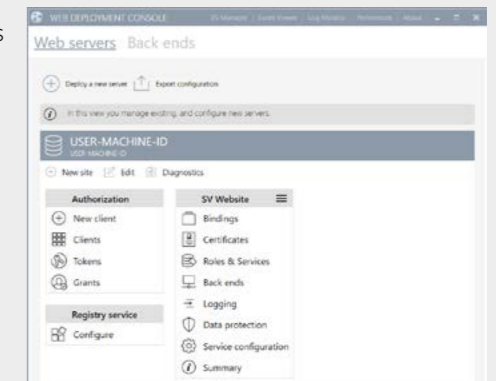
s

WEB DEPLOYMENT CONSOLE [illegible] | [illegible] | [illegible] | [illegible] | About

Web servers Back ends

Deploy a new server Export configuration

In this view you manage existing, and configure new servers.

USER-MACHINE-ID
USER MACHINE ID

New site Edit Diagnostics

Authorization
New client
Clients
Tokens
Grants

Registry service
Configure

SV Website
Bindings
Certificates
Roles & Services
Back ends
Logging
Data protection
Service configuration
Summary